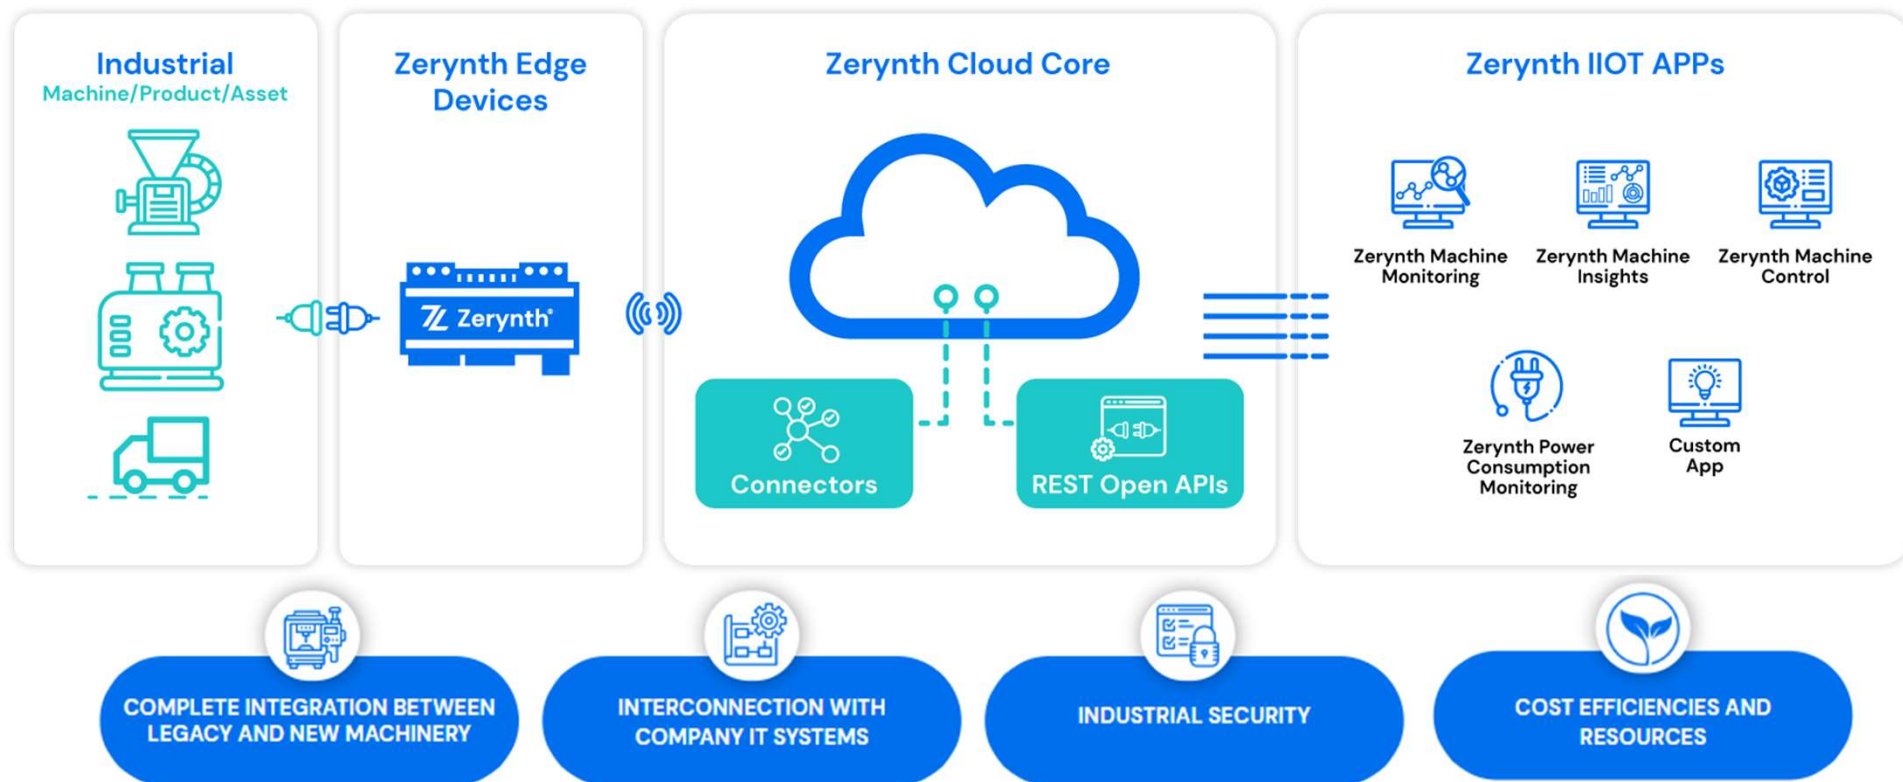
Industrial
Machine/Product/Asset

Zerynth Edge Devices

Zerynth

Zerynth Cloud Core

Connectors

REST Open APIs

Zerynth IIOT APPs

Zerynth Machine Monitoring

Zerynth Machine Insights

Zerynth Machine Control

Zerynth Power Consumption Monitoring

Custom App

COMPLETE INTEGRATION BETWEEN LEGACY AND NEW MACHINERY

INTERCONNECTION WITH COMPANY IT SYSTEMS

INDUSTRIAL SECURITY

COST EFFICIENCIES AND RESOURCES